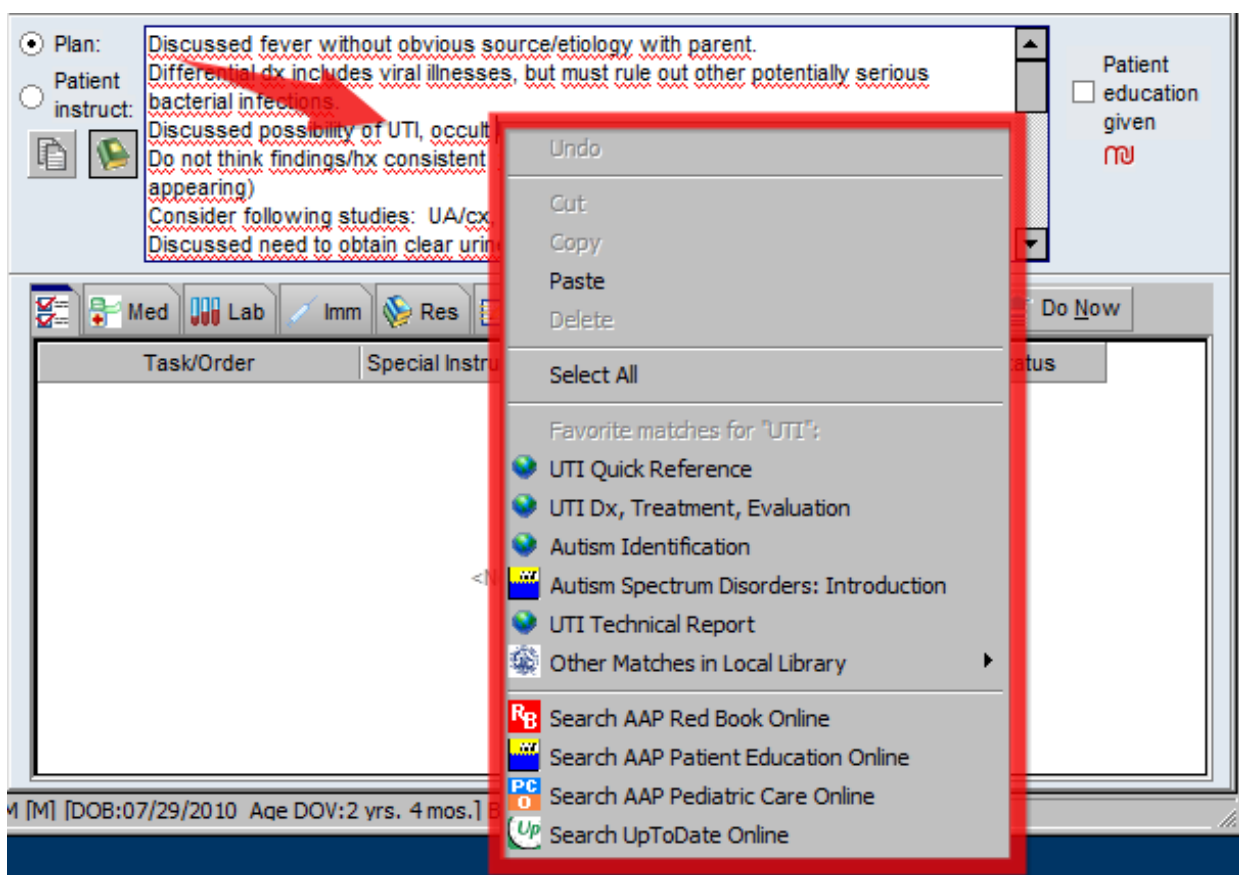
Plan:

Patient instruct:

Discussed fever without obvious source/etiology with parent.
Differential dx includes viral illnesses, but must rule out other potentially serious bacterial infections.
Discussed possibility of UTI, occult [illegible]
Do not think findings/hx consistent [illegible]
appearing)
Consider following studies: UA/cx, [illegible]
Discussed need to obtain clear urin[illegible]

Patient education given

Med
Lab
Imm
Res
Do Now

Task/Order
Special Instru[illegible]
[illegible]tatus

<N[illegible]

Undo
Cut
Copy
Paste
Delete
Select All
Favorite matches for "UTI":
UTI Quick Reference
UTI Dx, Treatment, Evaluation
Autism Identification
Autism Spectrum Disorders: Introduction
UTI Technical Report
Other Matches in Local Library
Search AAP Red Book Online
Search AAP Patient Education Online
Search AAP Pediatric Care Online
Search UpToDate Online

M [M] [DOB:07/29/2010 Age DOV:2 yrs. 4 mos.] B